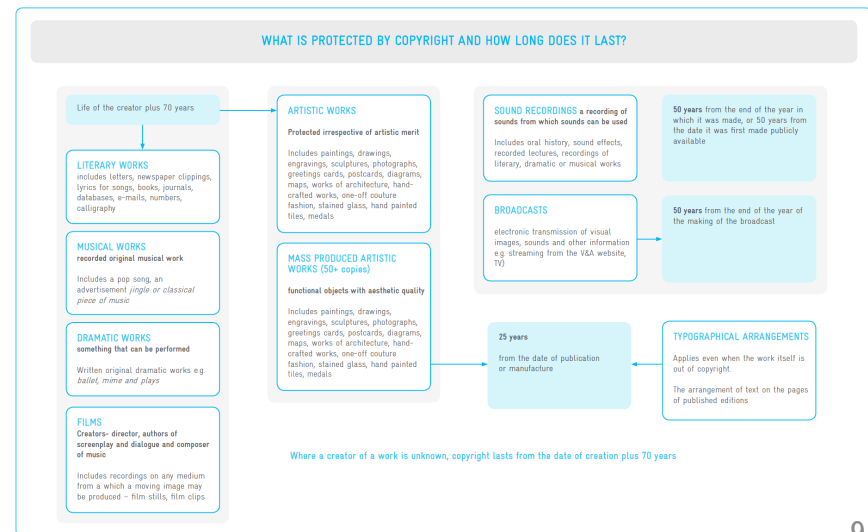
WHAT IS PROTECTED BY COPYRIGHT AND HOW LONG DOES IT LAST?

Life of the creator plus 70 years

LITERARY WORKS
includes letters, newspaper clippings, lyrics for songs, books, journals, databases, e-mails, numbers, calligraphy

MUSICAL WORKS
recorded original musical work

Includes a pop song, an advertisement *jingle or classical piece of music*

DRAMATIC WORKS
something that can be performed

Written original dramatic works e.g. *ballet, mime and plays*

FILMS
Creators- director, authors of screenplay and dialogue and composer of music

Includes recordings on any medium from a which a moving image may be produced – film stills, film clips

ARTISTIC WORKS

Protected irrespective of artistic merit

Includes paintings, drawings, engravings, sculptures, photographs, greetings cards, postcards, diagrams, maps, works of architecture, hand-crafted works, one-off couture fashion, stained glass, hand painted tiles, medals

MASS PRODUCED ARTISTIC WORKS (50+ copies)

functional objects with aesthetic quality

Includes paintings, drawings, engravings, sculptures, photographs, greetings cards, postcards, diagrams, maps, works of architecture, hand-crafted works, one-off couture fashion, stained glass, hand painted tiles, medals

SOUND RECORDINGS a recording of sounds from which sounds can be used

Includes oral history, sound effects, recorded lectures, recordings of literary, dramatic or musical works

50 years from the end of the year in which it was made, or 50 years from the date it was first made publicly available

BROADCASTS

electronic transmission of visual images, sounds and other information e.g. streaming from the V&A website, TV)

50 years from the end of the year of the making of the broadcast

25 years

from the date of publication or manufacture

TYPOGRAPHICAL ARRANGEMENTS

Applies even when the work itself is out of copyright

The arrangement of text on the pages of published editions

Where a creator of a work is unknown, copyright lasts from the date of creation plus 70 years

9